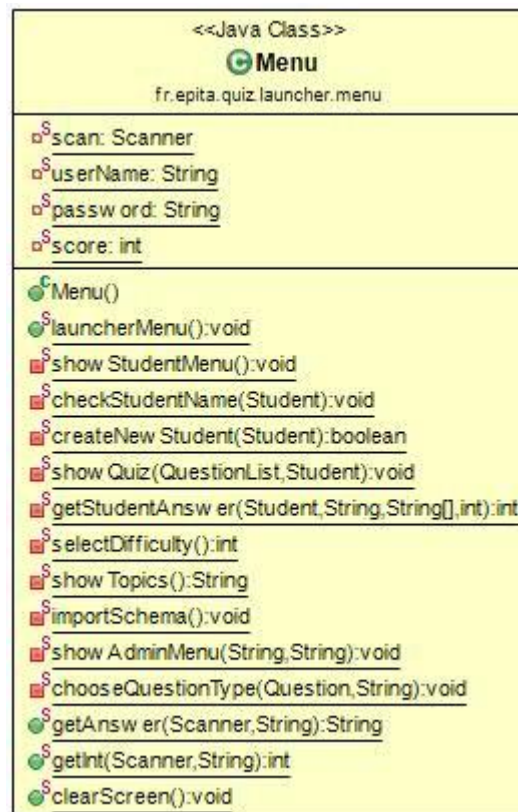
<<Java Class>>
Menu
fr.epita.quiz.launcher.menu

scan: Scanner
userName: String
passw ord: String
score: int

Menu()
launcherMenu():void
show StudentMenu():void
checkStudentName(Student):void
createNew Student(Student):boolean
show Quiz(QuestionList,Student):void
getStudentAnsw er(Student,String,String[],int):int
selectDifficulty():int
show Topics():String
importSchema():void
show AdminMenu(String,String):void
chooseQuestionType(Question,String):void
getAnsw er(Scanner,String):String
getInt(Scanner,String):int
clearScreen():void